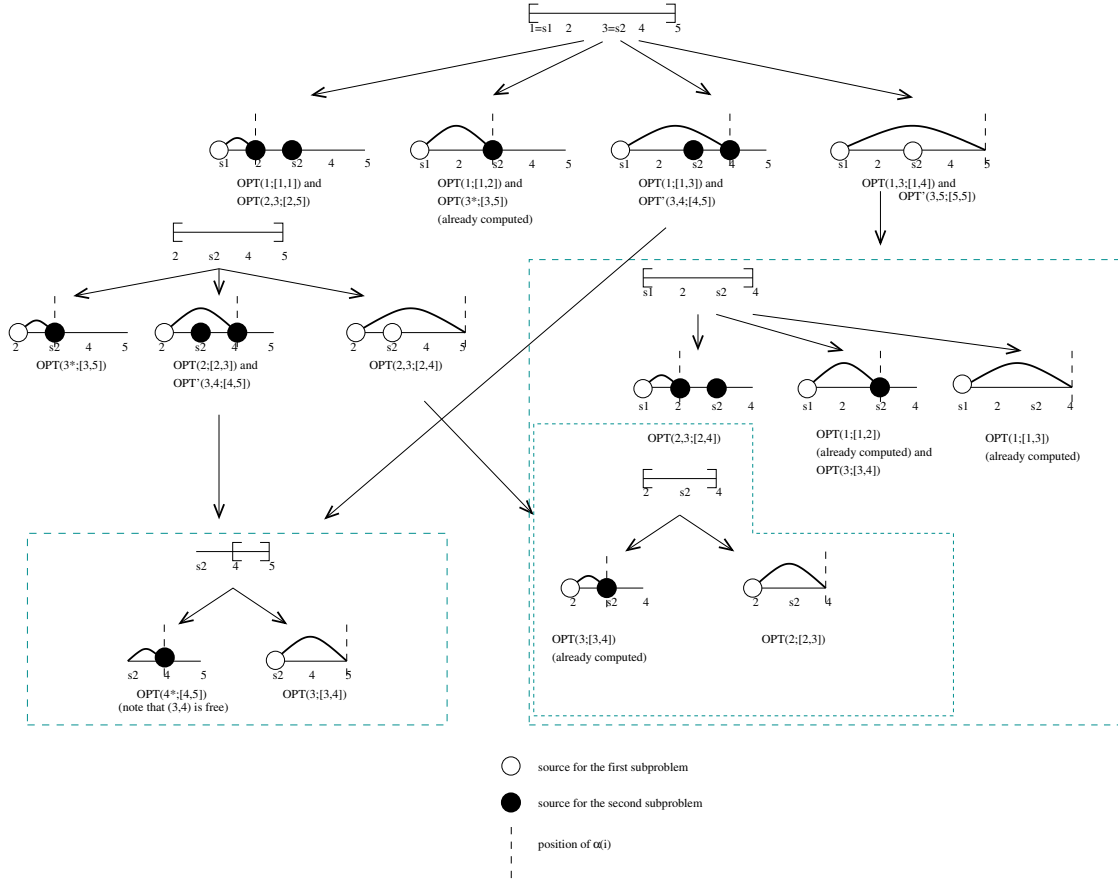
1=s1 2 3=s2 4 5

s1 2 s2 4 5
OPT(1;[1,1]) and OPT(2,3;[2,5])

s1 2 s2 4 5
OPT(1;[1,2]) and OPT(3*;[3,5]) (already computed)

s1 2 s2 4 5
OPT(1;[1,3]) and OPT'(3,4;[4,5])

s1 2 s2 4 5
OPT(1,3;[1,4]) and OPT'(3,5;[5,5])

2 s2 4 5

2 s2 4 5
OPT(3*;[3,5])

2 s2 4 5
OPT(2;[2,3]) and OPT'(3,4;[4,5])

2 s2 4 5
OPT(2,3;[2,4])

s1 2 s2 4

s1 2 s2 4

s1 2 s2 4
OPT(1;[1,2]) (already computed) and OPT(3;[3,4])

s1 2 s2 4
OPT(1;[1,3]) (already computed)

OPT(2,3;[2,4])

2 s2 4

2 s2 4
OPT(3;[3,4]) (already computed)

2 s2 4
OPT(2;[2,3])

s2 4 5

s2 4 5
OPT(4*;[4,5]) (note that (3,4) is free)

s2 4 5
OPT(3;[3,4])

source for the first subproblem

source for the second subproblem

position of α(i)